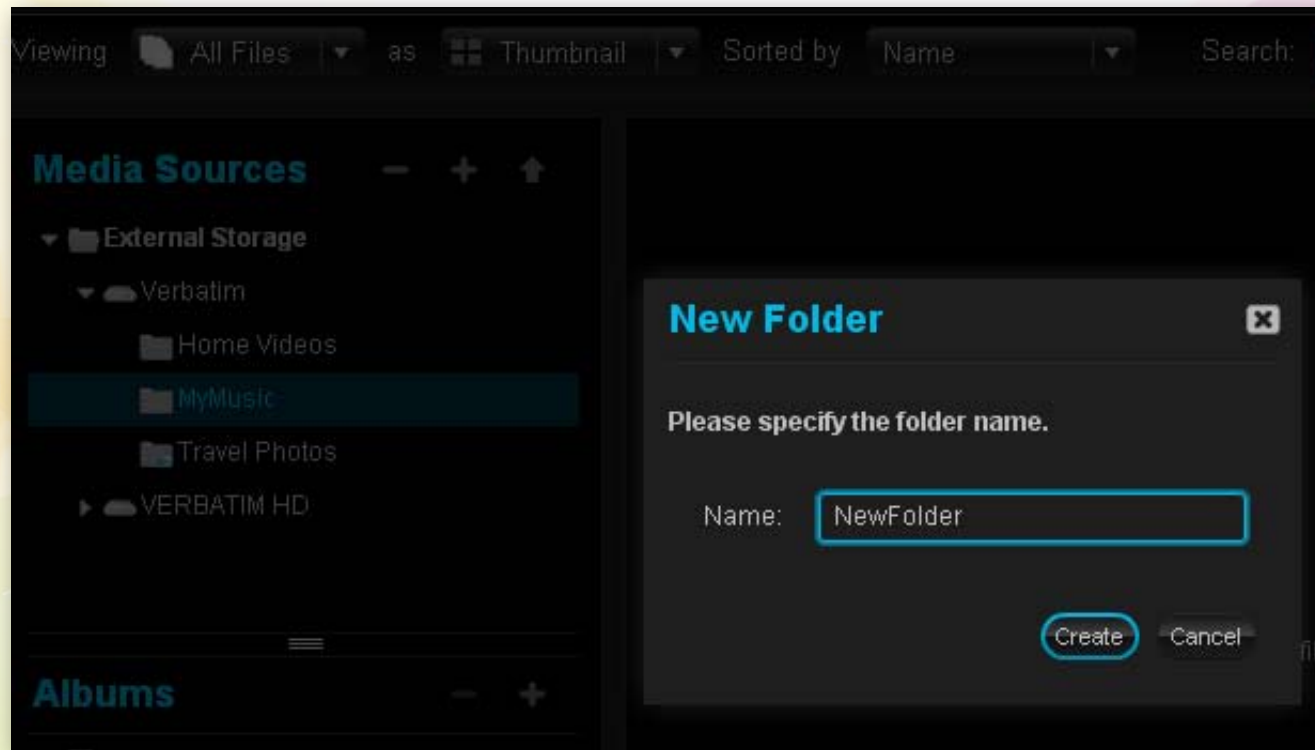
Viewing All Files as Thumbnail Sorted by Name Search:

Media Sources

External Storage

Verbatim

Home Videos

MyMusic

Travel Photos

VERBATIM HD

Albums

New Folder

Please specify the folder name.

Name: NewFolder

Create Cancel